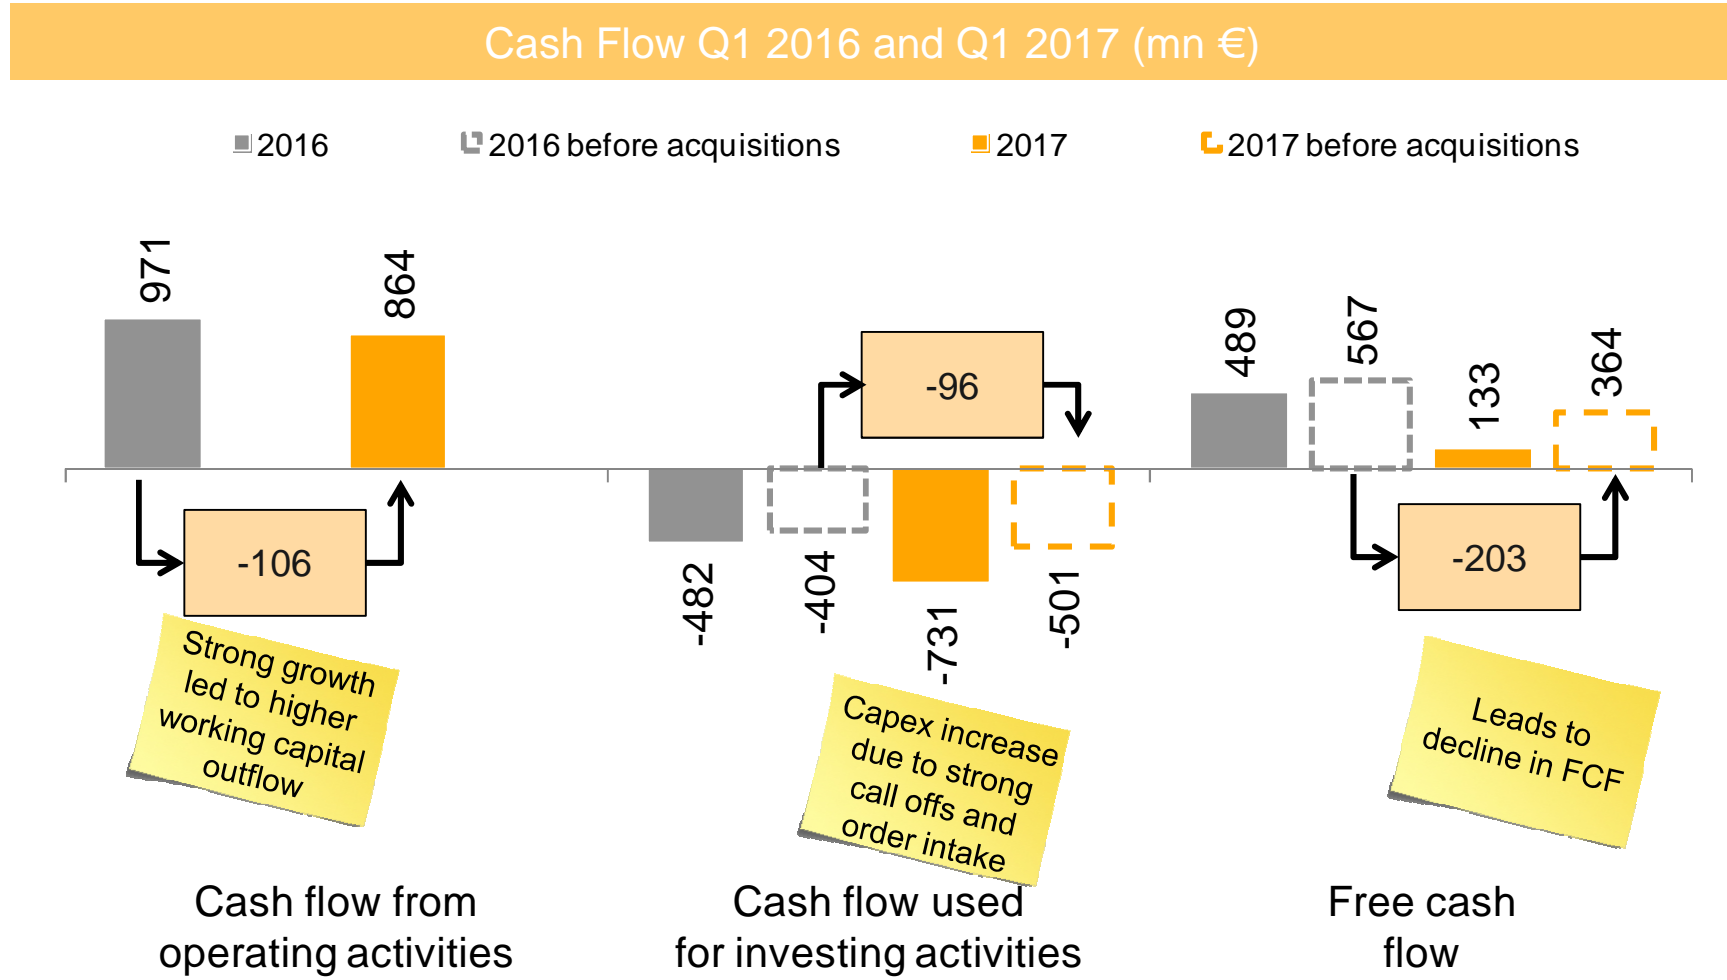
Cash Flow Q1 2016 and Q1 2017 (mn €)

2016
2016 before acquisitions
2017
2017 before acquisitions

971
864
-106

Strong growth led to higher working capital outflow

Cash flow from operating activities

-482
-404
-96
-731
-501

Capex increase due to strong call offs and order intake

Cash flow used for investing activities

489
567
133
364
-203

Leads to decline in FCF

Free cash flow